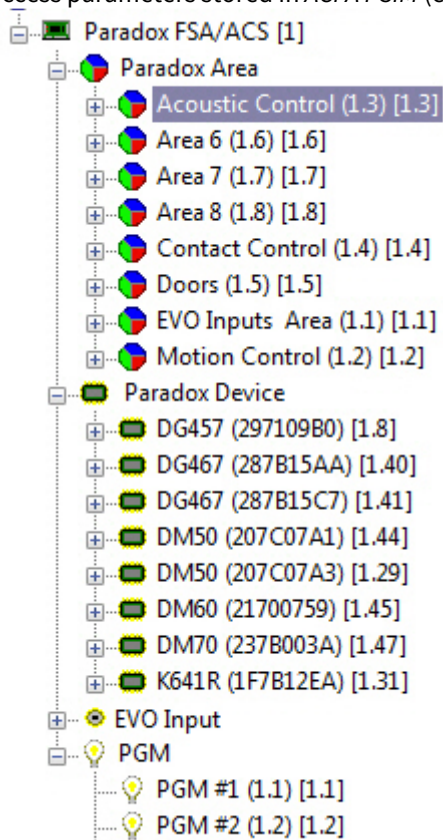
ccess parameters stored in ACAT SIA (o

Paradox FSA/ACS [1]
Paradox Area
Acoustic Control (1.3) [1.3]
Area 6 (1.6) [1.6]
Area 7 (1.7) [1.7]
Area 8 (1.8) [1.8]
Contact Control (1.4) [1.4]
Doors (1.5) [1.5]
EVO Inputs Area (1.1) [1.1]
Motion Control (1.2) [1.2]
Paradox Device
DG457 (297109B0) [1.8]
DG467 (287B15AA) [1.40]
DG467 (287B15C7) [1.41]
DM50 (207C07A1) [1.44]
DM50 (207C07A3) [1.29]
DM60 (21700759) [1.45]
DM70 (237B003A) [1.47]
K641R (1F7B12EA) [1.31]
EVO Input
PGM
PGM #1 (1.1) [1.1]
PGM #2 (1.2) [1.2]